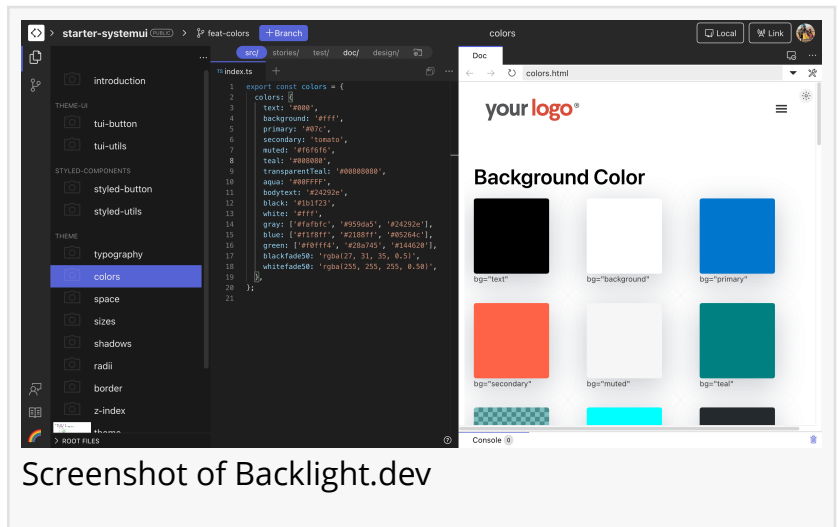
starter-systemui PUBLIC > feat-colors + Branch colors Local Link

src/ stories/ test/ doc/ design/

introduction
THEME-UI
tui-button
tui-utils
STYLED-COMPONENTS
styled-button
styled-utils
THEME
typography
colors
space
sizes
shadows
radii
border
z-index
theme
ROOT FILES

index.ts +

```
1 export const colors = {
2   colors: {
3     text: '#000',
4     background: '#fff',
5     primary: '#07c',
6     secondary: 'tomato',
7     muted: '#f6f6f6',
8     teal: '#008080',
9     transparentTeal: '#00808000',
10    aqua: '#00FFFF',
11    bodytext: '#24292e',
12    black: '#1b1f23',
13    white: '#fff',
14    gray: ['#fafbfc', '#959da5', '#24292e'],
15    blue: ['#f1f8ff', '#2188ff', '#05264c'],
16    green: ['#f0fff4', '#28a745', '#144620'],
17    blackfade50: 'rgba(27, 31, 35, 0.5)',
18    whitefade50: 'rgba(255, 255, 255, 0.50)',
19  },
20 };
21
```

Doc
colors.html

your logo®

Background Color

bg="text" bg="background" bg="primary"
bg="secondary" bg="muted" bg="teal"

Console 0

Screenshot of Backlight.dev